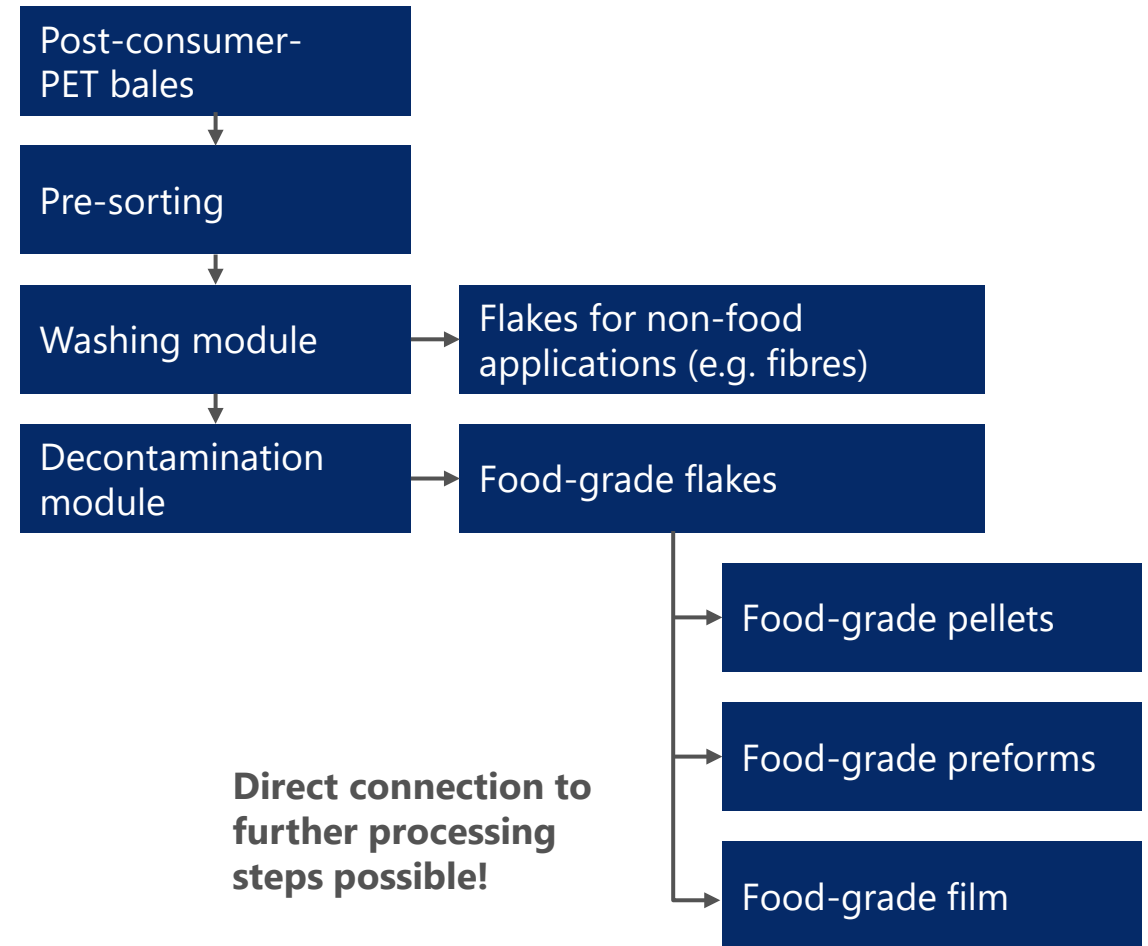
Post-consumer-PET bales

Pre-sorting

Washing module

Flakes for non-food applications (e.g. fibres)

Decontamination module

Food-grade flakes

Food-grade pellets

Food-grade preforms

Food-grade film

Direct connection to further processing steps possible!